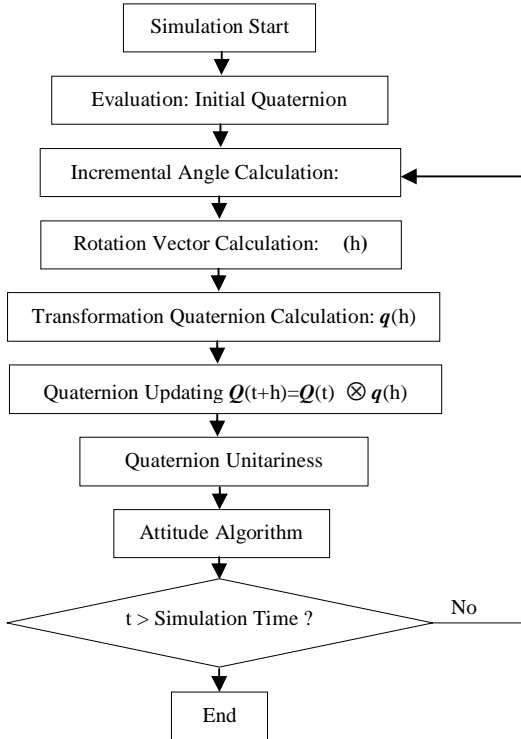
Simulation Start

Evaluation: Initial Quaternion

Incremental Angle Calculation:

Rotation Vector Calculation: (h)

Transformation Quaternion Calculation: $\boldsymbol{q}$(h)

Quaternion Updating $\boldsymbol{Q}$(t+h)=$\boldsymbol{Q}$(t) $\otimes$ $\boldsymbol{q}$(h)

Quaternion Unitariness

Attitude Algorithm

t > Simulation Time ?

No

End